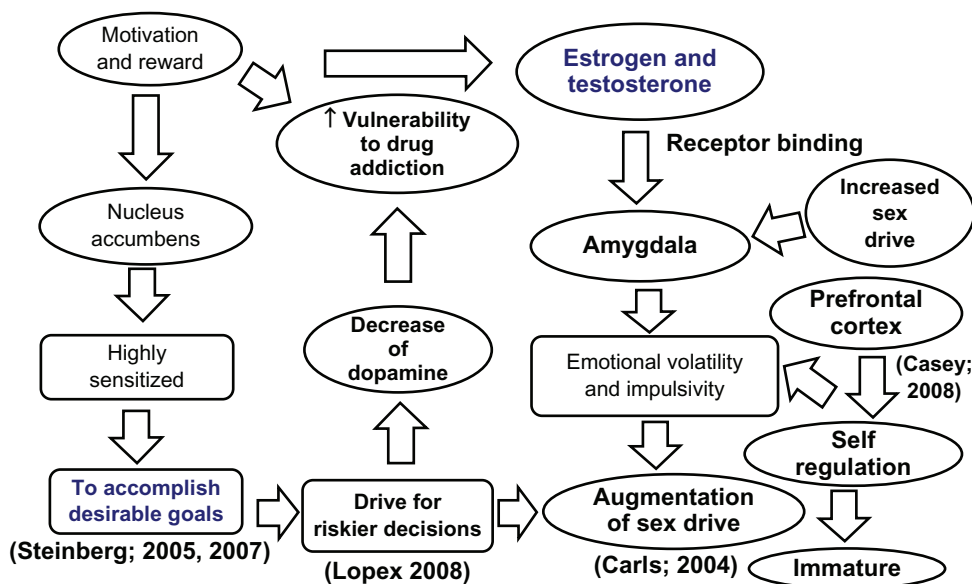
Motivation and reward

Estrogen and testosterone

↑ Vulnerability to drug addiction

Receptor binding

Nucleus accumbens

Increased sex drive

Amygdala

Prefrontal cortex

Decrease of dopamine

Highly sensitized

Emotional volatility and impulsivity

(Casey; 2008)

Self regulation

To accomplish desirable goals

Drive for riskier decisions

Augmentation of sex drive

(Steinberg; 2005, 2007)

(Lopex 2008)

(Carls; 2004)

Immature